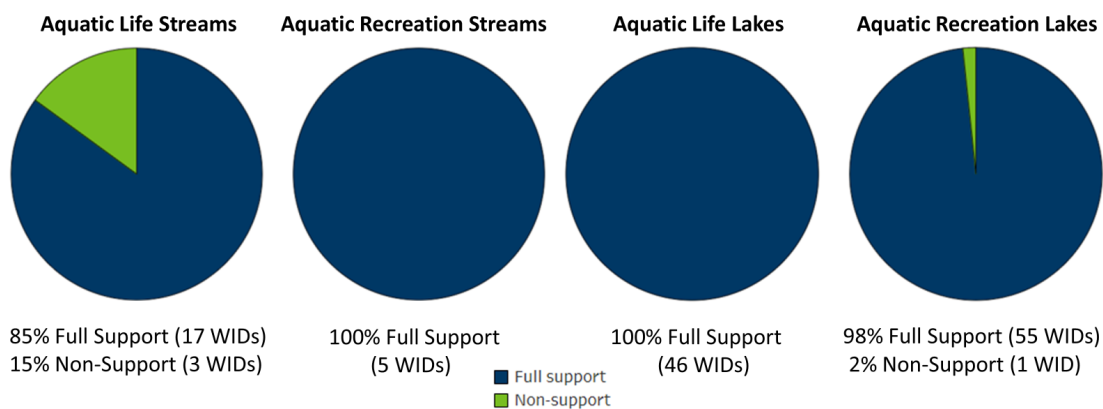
Aquatic Life Streams

85% Full Support (17 WIDs)
15% Non-Support (3 WIDs)

Aquatic Recreation Streams

100% Full Support
(5 WIDs)

Aquatic Life Lakes

100% Full Support
(46 WIDs)

Aquatic Recreation Lakes

98% Full Support (55 WIDs)
2% Non-Support (1 WID)

Full support
Non-support